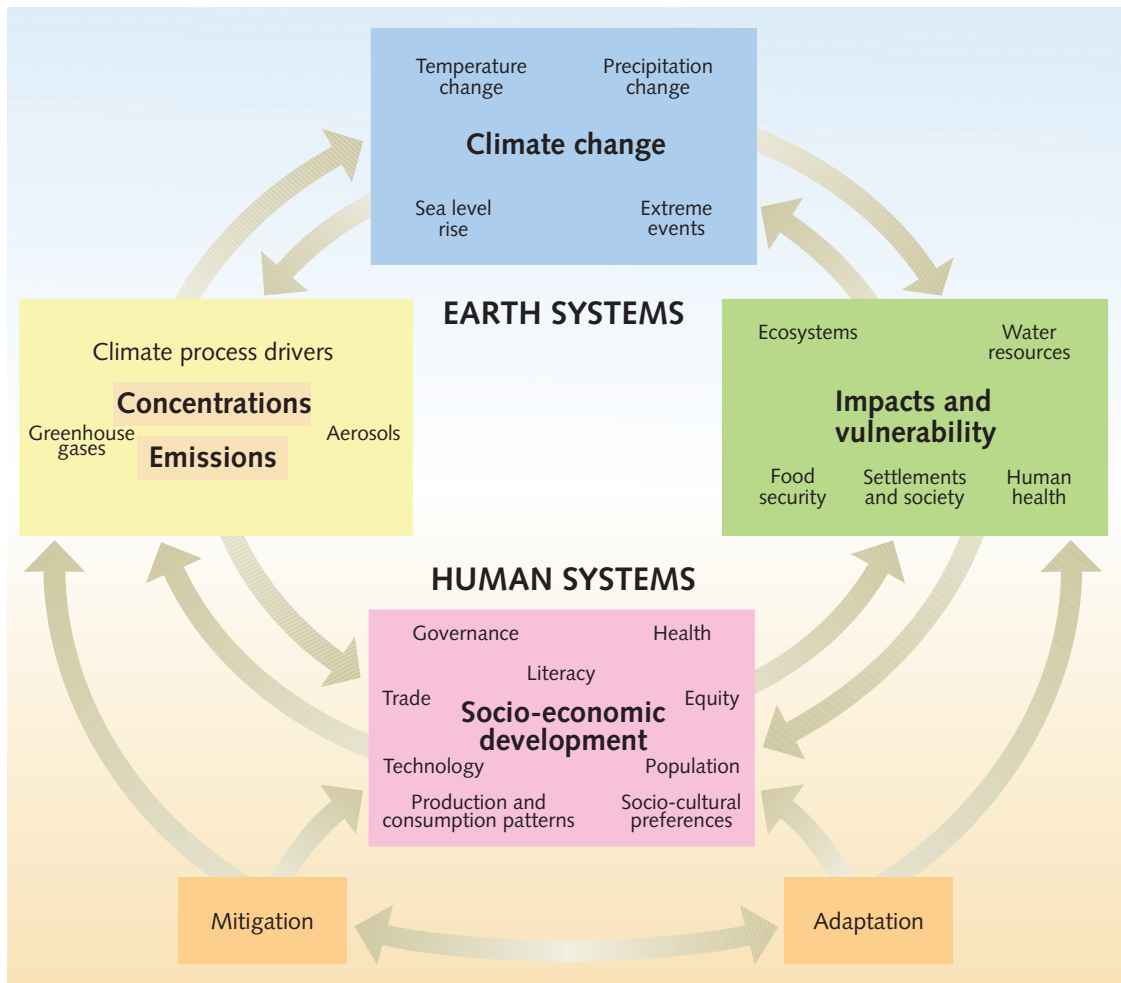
Temperature change

Precipitation change

Climate change

Sea level rise

Extreme events

EARTH SYSTEMS

Climate process drivers

Concentrations

Greenhouse gases

Emissions

Aerosols

Ecosystems

Water resources

Impacts and vulnerability

Food security

Settlements and society

Human health

HUMAN SYSTEMS

Governance

Health

Literacy

Trade

Equity

Socio-economic development

Technology

Population

Production and consumption patterns

Socio-cultural preferences

Mitigation

Adaptation